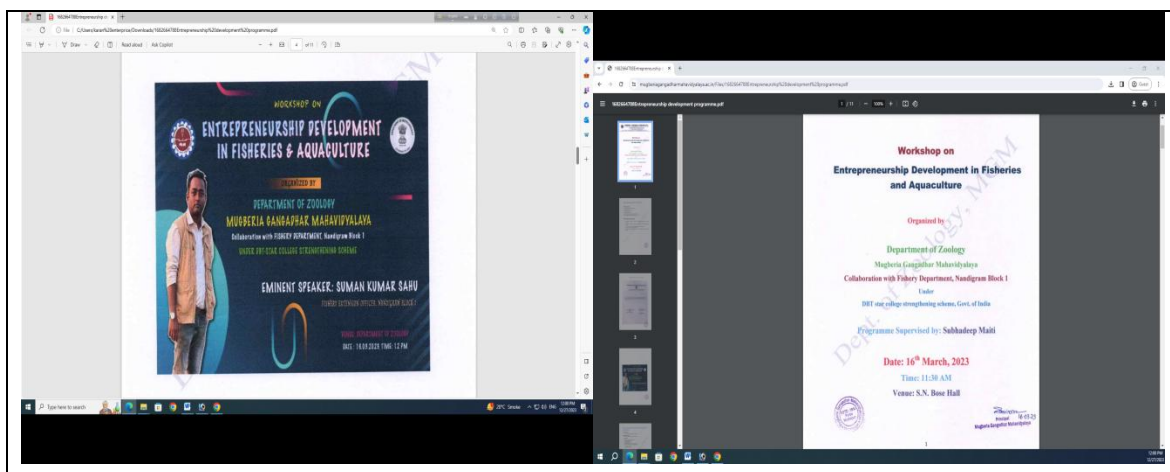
WORKSHOP ON
ENTREPRENEURSHIP DEVELOPMENT IN FISHERIES & AQUACULTURE

ORGANIZED BY
DEPARTMENT OF ZOOLOGY
MUGBERIA GANGADHAR MAHAVIDYALAYA
Collaboration with FISHERY DEPARTMENT, Nandigram Block 1
UNDER DBT STAR COLLEGE STRENGTHENING SCHEME

EMINENT SPEAKER: SUMAN KUMAR SAHU
FISHERY EXTENSION OFFICER, NANDIGRAM BLOCK I

VENUE: DEPARTMENT OF ZOOLOGY
DATE: 16.03.2023 TIME: 12 PM

Type here to search

Workshop on
Entrepreneurship Development in Fisheries and Aquaculture

Organized by

Department of Zoology
Mugberia Gangadhar Mahavidyalaya
Collaboration with Fishery Department, Nandigram Block 1
Under
DBT star college strengthening scheme, Govt. of India

Programme Supervised by: Subhadeep Maiti

Date: 16$^{th}$ March, 2023
Time: 11:30 AM
Venue: S.N. Bose Hall

Dept. of Zoology, MGM

1